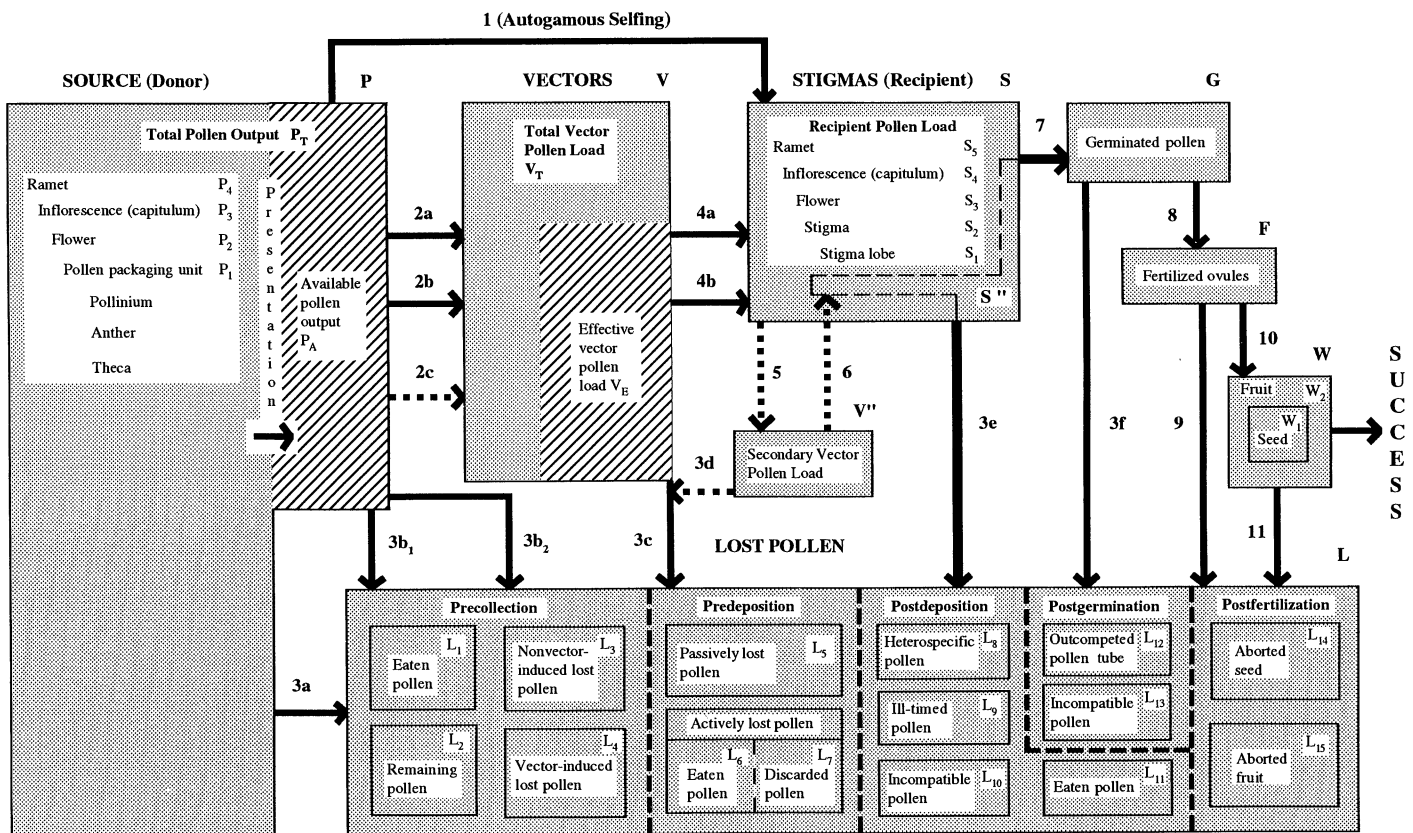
1 (Autogamous Selfing)

SOURCE (Donor) P

Total Pollen Output $P_T$

Ramet $P_4$
Inflorescence (capitulum) $P_3$
Flower $P_2$
Pollen packaging unit $P_1$
Pollinium
Anther
Theca

Presentation

Available pollen output $P_A$

2a
2b
2c

VECTORS V

Total Vector Pollen Load $V_T$

Effective vector pollen load $V_E$

4a
4b

STIGMAS (Recipient) S

Recipient Pollen Load
Ramet $S_5$
Inflorescence (capitulum) $S_4$
Flower $S_3$
Stigma $S_2$
Stigma lobe $S_1$

S ''

5
6

V''

Secondary Vector Pollen Load

7

G

Germinated pollen

8

F

Fertilized ovules

10

W

Fruit $W_2$
$W_1$
Seed

SUCCESS

3e
3f
9
11
3d
3c

L

3b$_1$
3b$_2$

LOST POLLEN

3a

Precollection
Eaten pollen $L_1$
Nonvector-induced lost pollen $L_3$
Remaining pollen $L_2$
Vector-induced lost pollen $L_4$

Predeposition
Passively lost pollen $L_5$
Actively lost pollen
Eaten pollen $L_6$
Discarded pollen $L_7$

Postdeposition
Heterospecific pollen $L_8$
Ill-timed pollen $L_9$
Incompatible pollen $L_{10}$

Postgermination
Outcompeted pollen tube $L_{12}$
Incompatible pollen $L_{13}$
Eaten pollen $L_{11}$

Postfertilization
Aborted seed $L_{14}$
Aborted fruit $L_{15}$